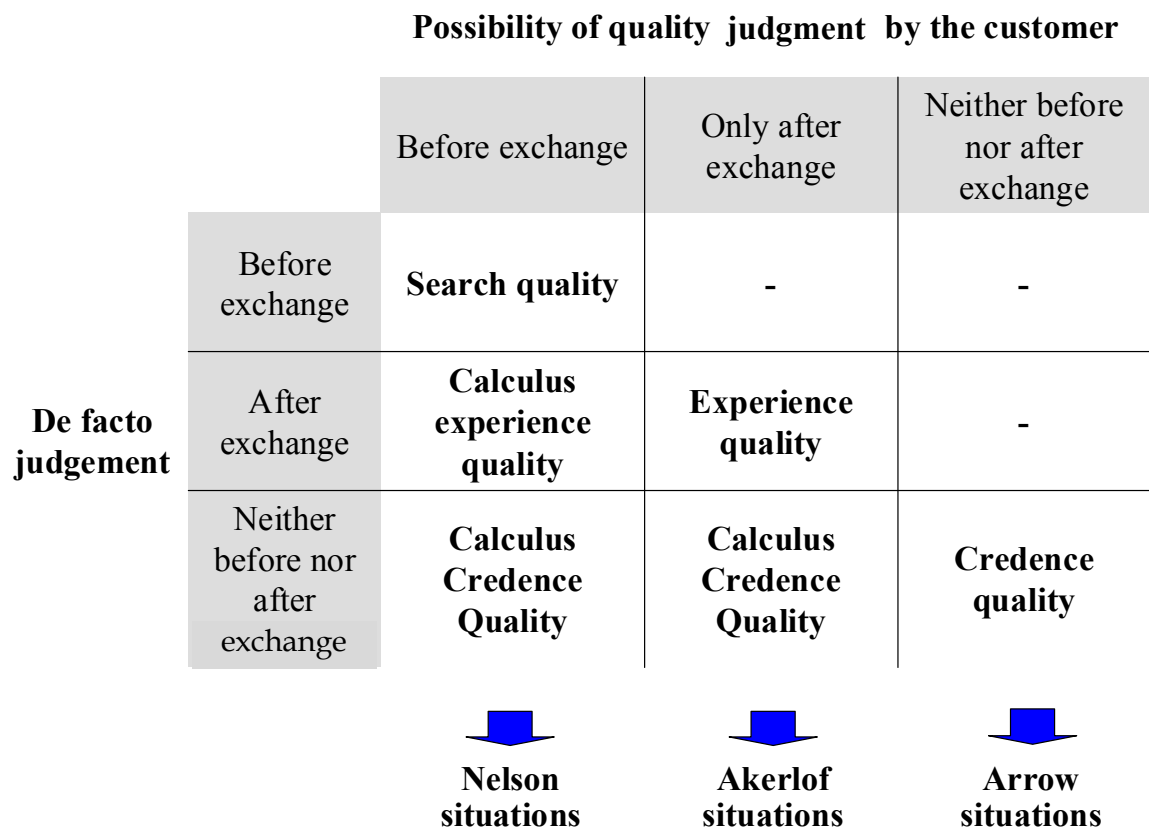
Possibility of quality judgment by the customer

De facto judgement

| | Before exchange | Only after exchange | Neither before nor after exchange |
|---|---|---|---|
| Before exchange | **Search quality** | - | - |
| After exchange | **Calculus experience quality** | **Experience quality** | - |
| Neither before nor after exchange | **Calculus Credence Quality** | **Calculus Credence Quality** | **Credence quality** |

**Nelson situations**

**Akerlof situations**

**Arrow situations**